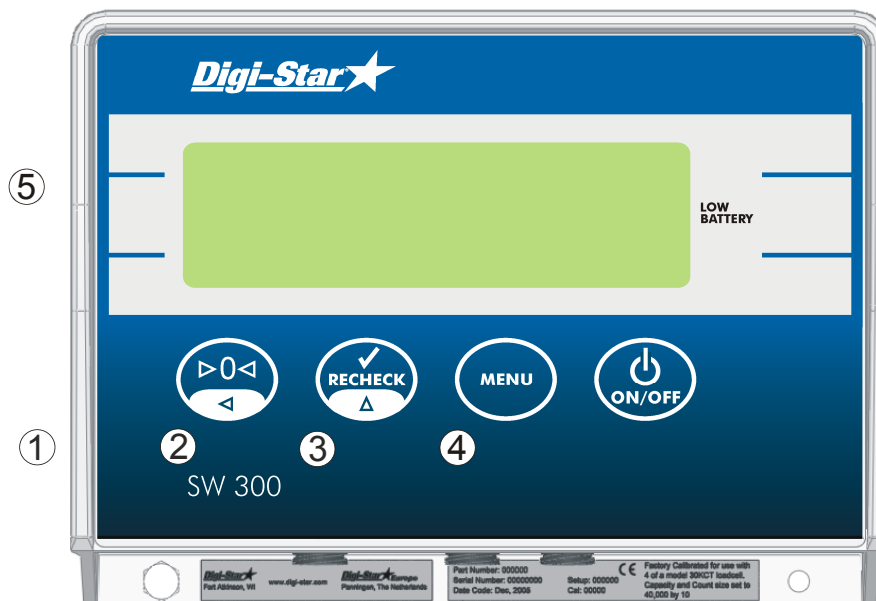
Digi-Star

⑤

LOW BATTERY

▷0◁
◁

RECHECK
Δ

MENU

ON/OFF

①

②

③

④

SW 300

Digi-Star
Fort Atkinson, WI

www.digi-star.com

Digi-Star Europe
Panningen, The Netherlands

Part Number: 000000
Serial Number: 00000000
Date Code: Dec, 2008

Setup: 000000
Cal: 00000

CE

Factory Calibrated for use with 4 of a model 30KCT loadcell. Capacity and Count size set to 40,000 by 10